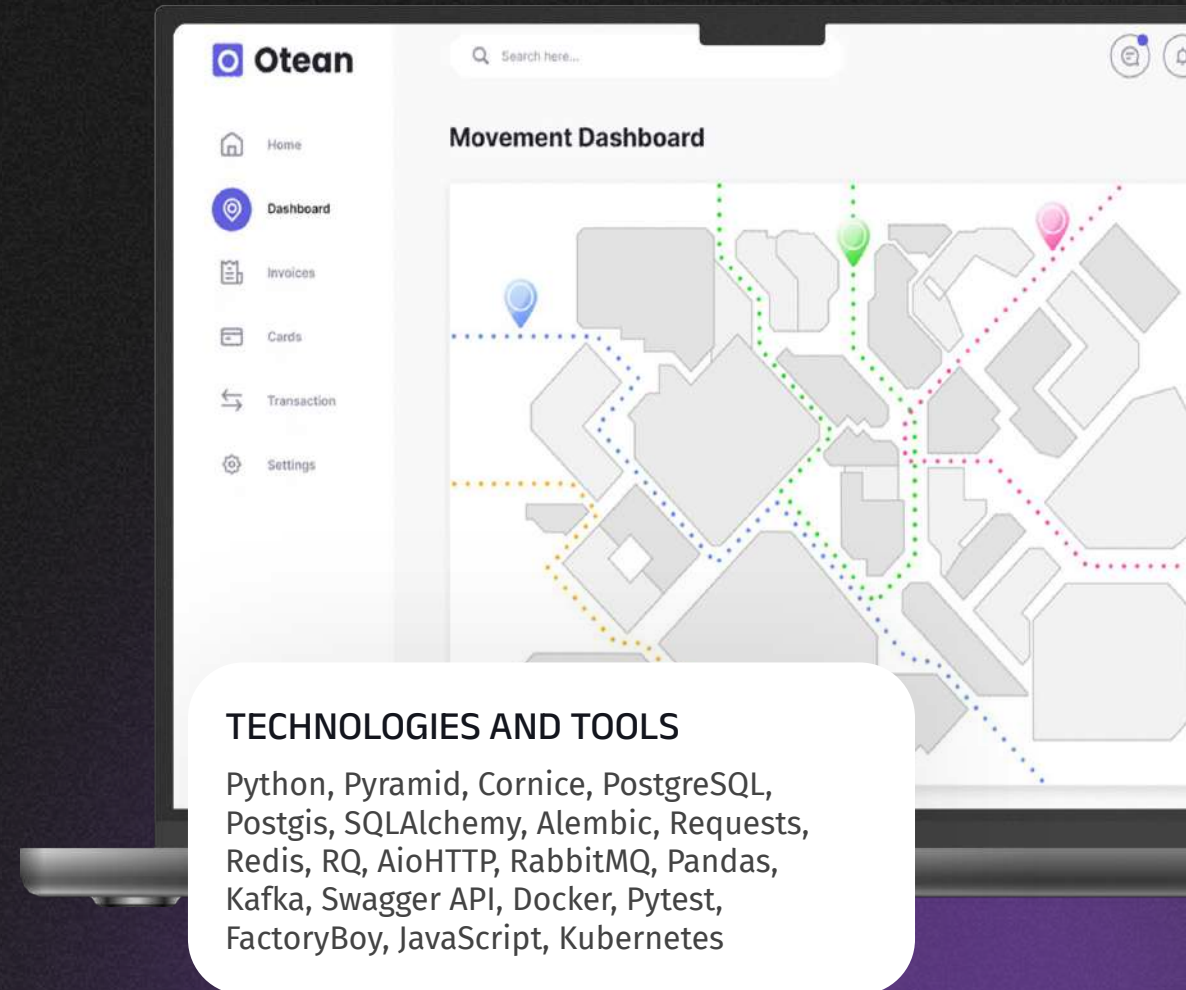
Otean

Search here...

Home

Dashboard

Invoices

Cards

Transaction

Settings

Movement Dashboard

TECHNOLOGIES AND TOOLS

Python, Pyramid, Cornice, PostgreSQL, Postgis, SQLAlchemy, Alembic, Requests, Redis, RQ, AioHTTP, RabbitMQ, Pandas, Kafka, Swagger API, Docker, Pytest, FactoryBoy, JavaScript, Kubernetes